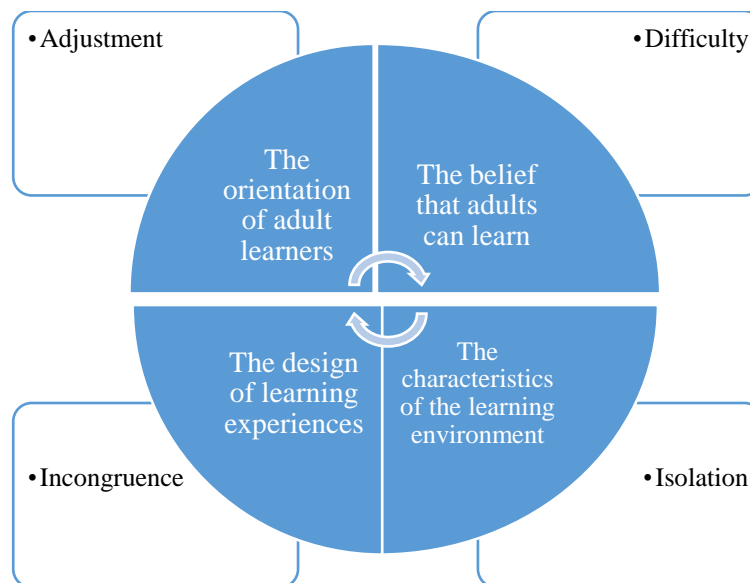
•Adjustment

•Difficulty

The orientation of adult learners

The belief that adults can learn

The design of learning experiences

The characteristics of the learning environment

•Incongruence

•Isolation